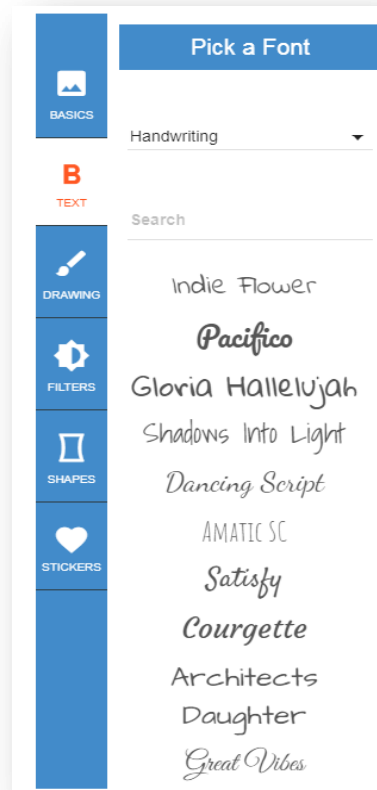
BASICS

B
TEXT

DRAWING

FILTERS

SHAPES

STICKERS

Pick a Font

Handwriting

Search

Indie Flower
Pacifico
Gloria Hallelujah
Shadows Into Light
Dancing Script
AMATIC SC
Satisfy
Courgette
Architects Daughter
Great Vibes